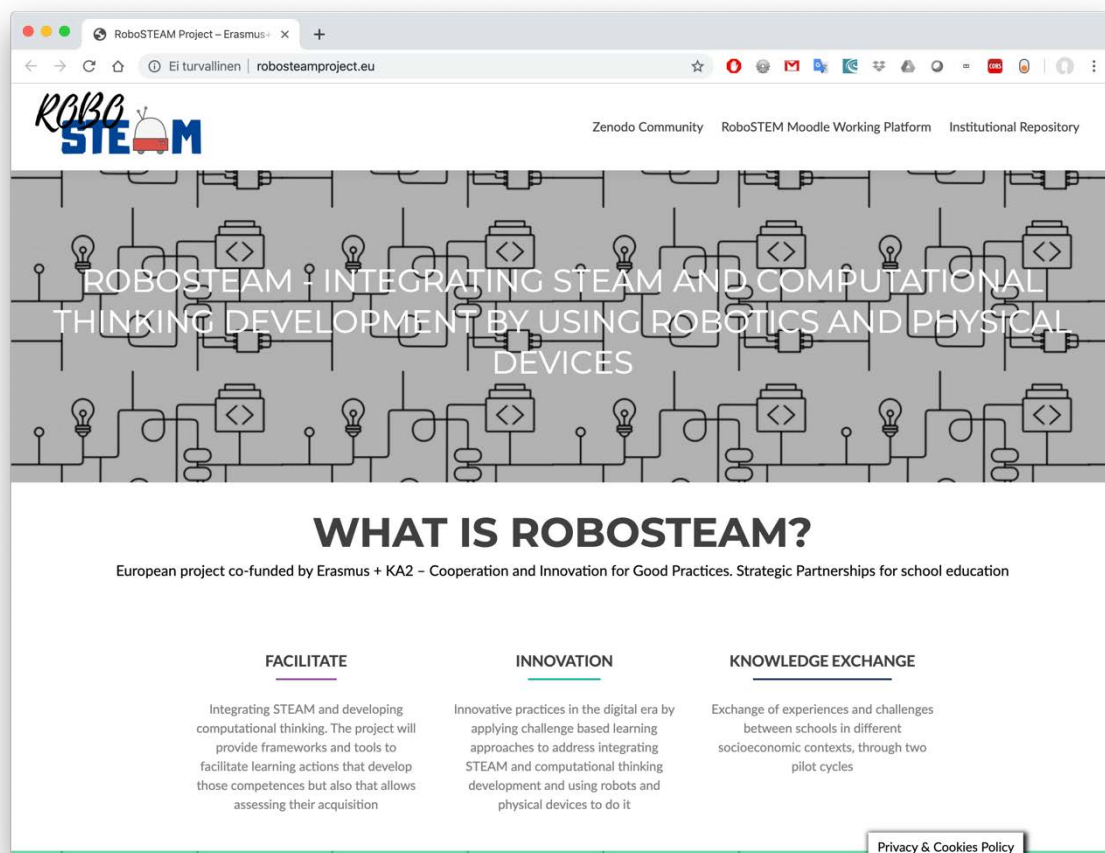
RoboSTEAM Project – Erasmus+ ×

Ei turvallinen | robosteamproject.eu

ROBO STEAM

Zenodo Community RoboSTEM Moodle Working Platform Institutional Repository

ROBOSTEAM - INTEGRATING STEAM AND COMPUTATIONAL THINKING DEVELOPMENT BY USING ROBOTICS AND PHYSICAL DEVICES

WHAT IS ROBOSTEAM?

European project co-funded by Erasmus + KA2 – Cooperation and Innovation for Good Practices. Strategic Partnerships for school education

FACILITATE

Integrating STEAM and developing computational thinking. The project will provide frameworks and tools to facilitate learning actions that develop those competences but also that allows assessing their acquisition

INNOVATION

Innovative practices in the digital era by applying challenge based learning approaches to address integrating STEAM and computational thinking development and using robots and physical devices to do it

KNOWLEDGE EXCHANGE

Exchange of experiences and challenges between schools in different socioeconomic contexts, through two pilot cycles

Privacy & Cookies Policy